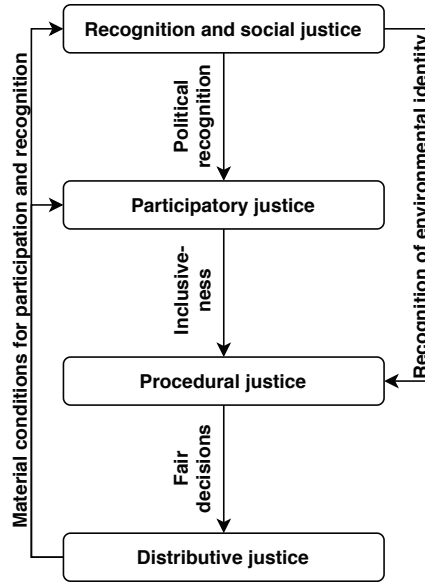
Recognition and social justice

Political recognition

Participatory justice

Inclusiveness

Procedural justice

Fair decisions

Distributive justice

Material conditions for participation and recognition

Recognition of environmental identity